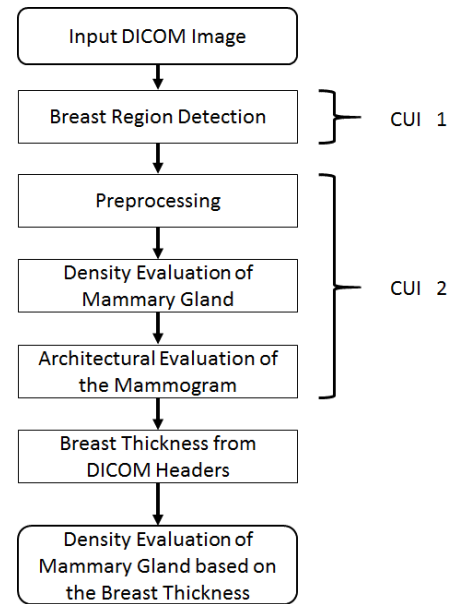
Input DICOM Image

Breast Region Detection

CUI 1

Preprocessing

Density Evaluation of Mammary Gland

CUI 2

Architectural Evaluation of the Mammogram

Breast Thickness from DICOM Headers

Density Evaluation of Mammary Gland based on the Breast Thickness